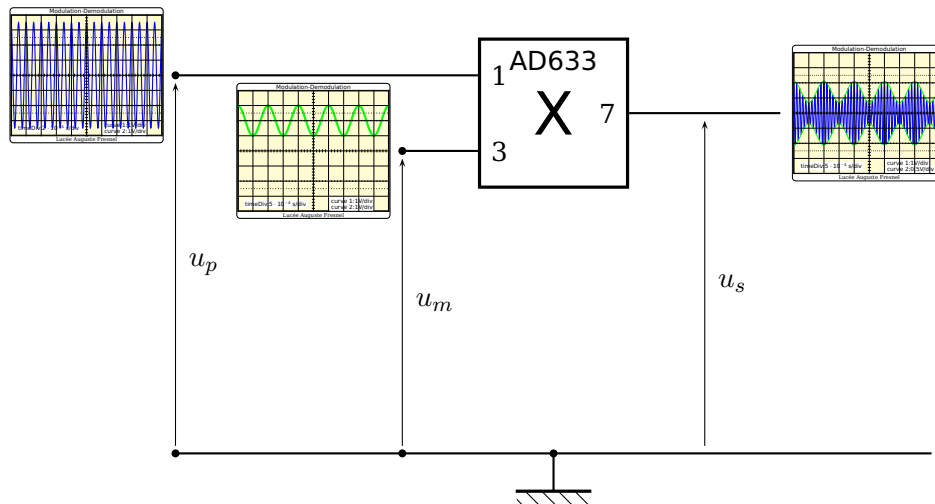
Modulation-Demodulation

timeDiv:5 · $10^{-4}$ s/div curve 1:1V/div curve 2:1V/div

Lycée Auguste Fresnel

Modulation-Demodulation

timeDiv:5 · $10^{-4}$ s/div curve 1:1V/div curve 2:1V/div

Lycée Auguste Fresnel

1 AD633

X

3

7

Modulation-Demodulation

timeDiv:5 · $10^{-4}$ s/div curve 1:1V/div curve 2:0.5V/div

Lycée Auguste Fresnel

$u_p$

$u_m$

$u_s$